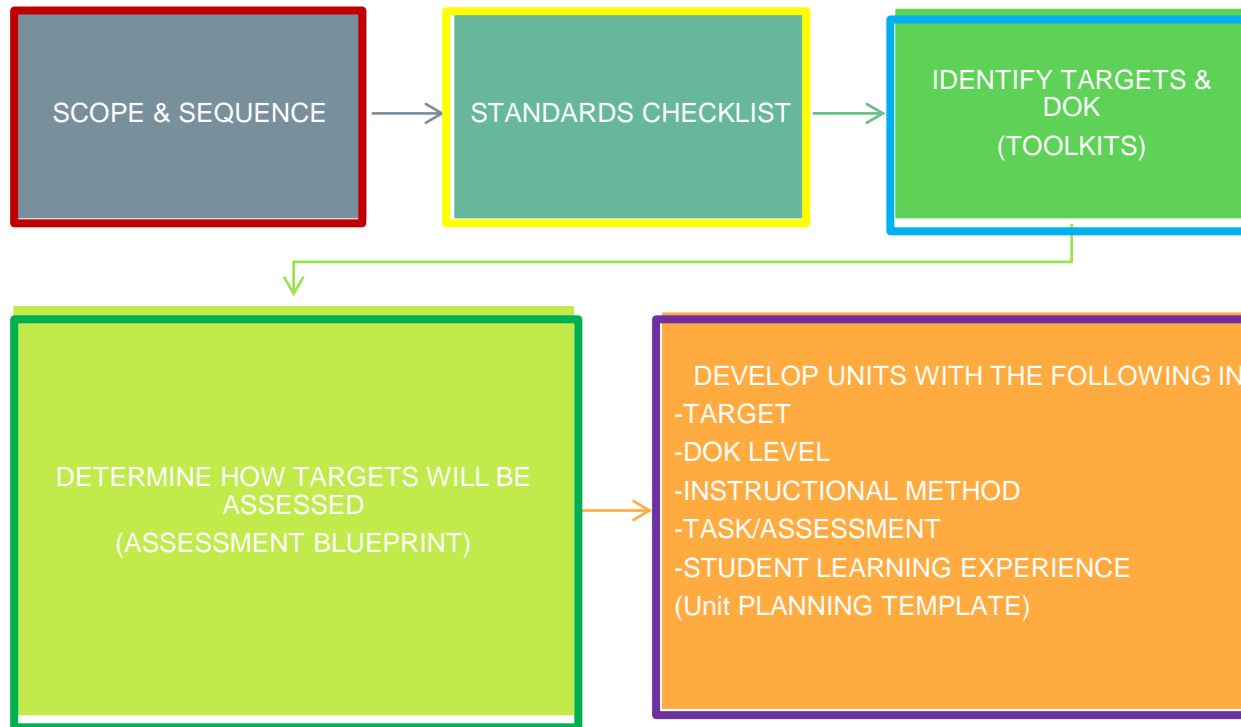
SCOPE & SEQUENCE

STANDARDS CHECKLIST

IDENTIFY TARGETS & DOK
(TOOLKITS)

DETERMINE HOW TARGETS WILL BE ASSESSED
(ASSESSMENT BLUEPRINT)

DEVELOP UNITS WITH THE FOLLOWING IN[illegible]
-TARGET
-DOK LEVEL
-INSTRUCTIONAL METHOD
-TASK/ASSESSMENT
-STUDENT LEARNING EXPERIENCE
(Unit PLANNING TEMPLATE)